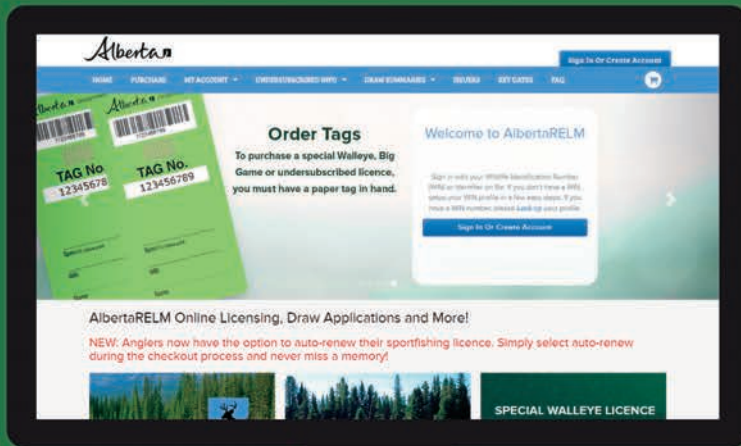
Alberta

Sign In Or Create Account

HOME PURCHASE MY ACCOUNT UNDERSUBSCRIBED INFO DRAW SUMMARIES ISSUERS KEY DATES FAQ

Alberta Alberta

TAG No 12345678

TAG No. 123456789

Order Tags

To purchase a special Walleye, Big Game or undersubscribed licence, you must have a paper tag in hand.

Welcome to AlbertaRELM

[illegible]

Sign In Or Create Account

AlbertaRELM Online Licensing, Draw Applications and More!

NEW: Anglers now have the option to auto-renew their sportfishing licence. Simply select auto-renew during the checkout process and never miss a memory!

SPECIAL WALLEYE LICENCE